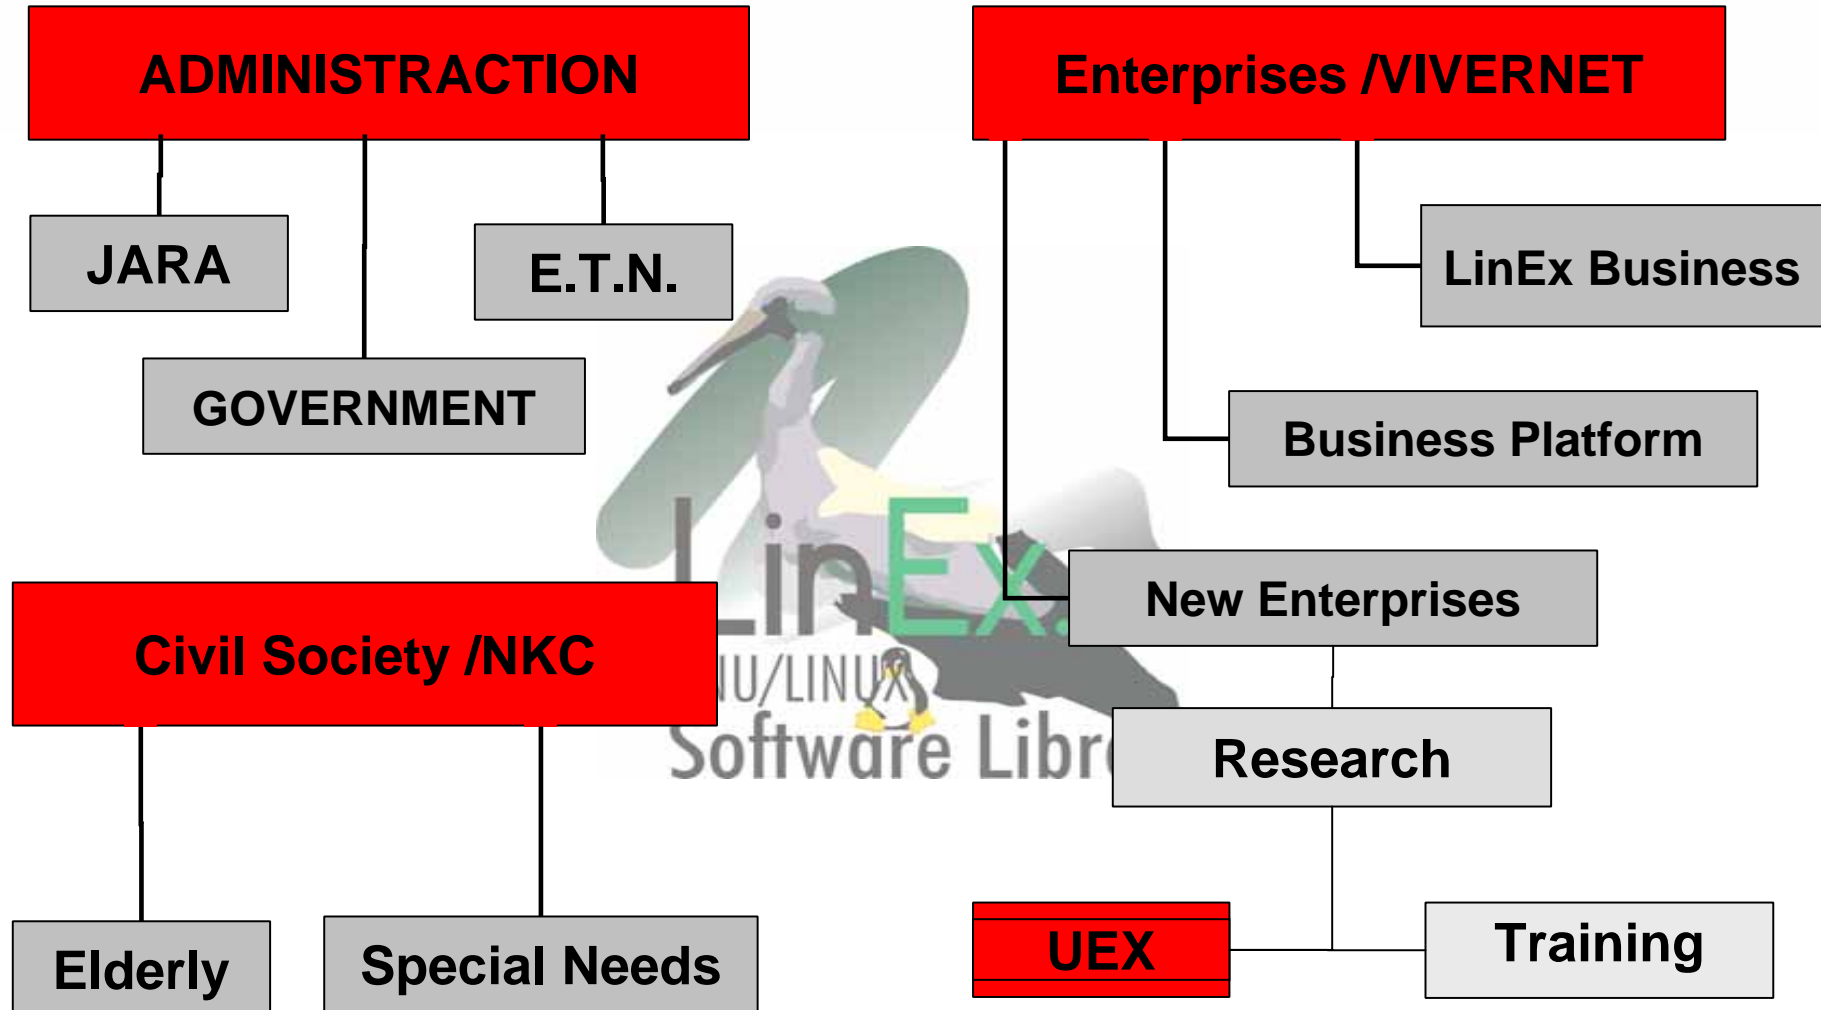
ADMINISTRACTION

JARA

E.T.N.

GOVERNMENT

Enterprises /VIVERNET

LinEx Business

Business Platform

New Enterprises

Research

UEX

Training

Civil Society /NKC

Elderly

Special Needs

LinEx
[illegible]U/LINUX
Software Libr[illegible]